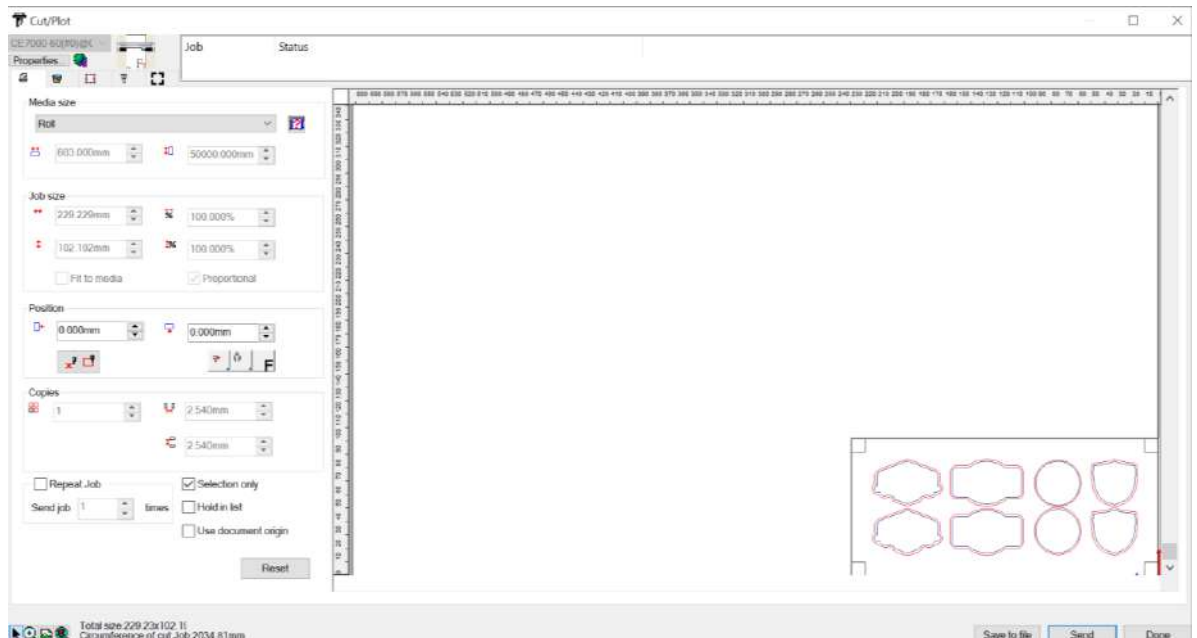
Cut/Plot

CE7000-60(USB)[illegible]
Properties...

Job
Status

Media size
Roll
603.000mm
50000.000mm

Job size
229.229mm
100.000%
102.102mm
100.000%
Fit to media
Proportional

Position
0.000mm
0.000mm

Copies
1
2.540mm
2.540mm

Repeat Job
Send job 1 times
Selection only
Hold in list
Use document origin

Reset

Total size 229.23x102.1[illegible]
Circumference of cut Job 2034.81mm

Save to file
Send
Done